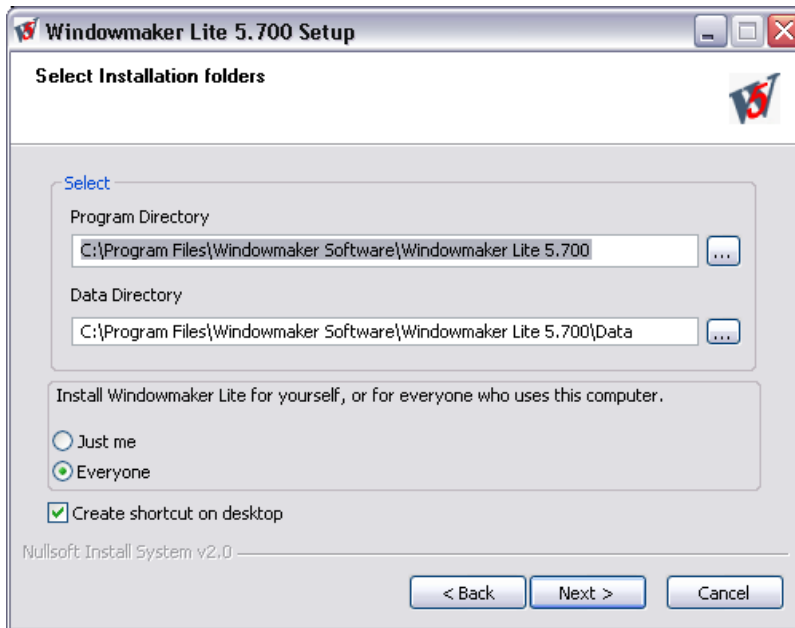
Windowmaker Lite 5.700 Setup

Select Installation folders

Select

Program Directory

C:\Program Files\Windowmaker Software\Windowmaker Lite 5.700

...

Data Directory

C:\Program Files\Windowmaker Software\Windowmaker Lite 5.700\Data

...

Install Windowmaker Lite for yourself, or for everyone who uses this computer.

Just me

Everyone

Create shortcut on desktop

Nullsoft Install System v2.0

< Back

Next >

Cancel